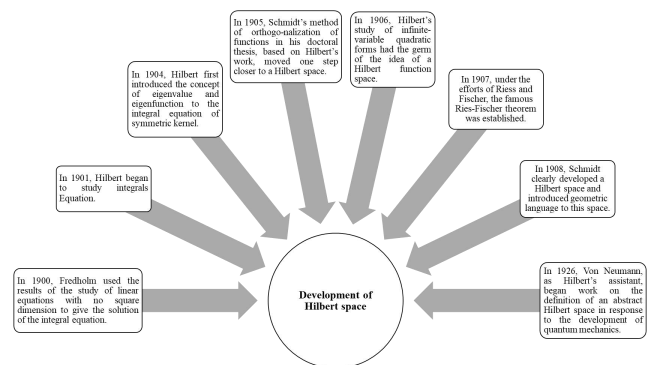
In 1905, Schmidt's method of orthogo-nalization of functions in his doctoral thesis, based on Hilbert's work, moved one step closer to a Hilbert space.

In 1906, Hilbert's study of infinite-variable quadratic forms had the germ of the idea of a Hilbert function space.

In 1904, Hilbert first introduced the concept of eigenvalue and eigenfunction to the integral equation of symmetric kernel.

In 1907, under the efforts of Riess and Fischer, the famous Ries-Fischer theorem was established.

In 1901, Hilbert began to study integrals Equation.

In 1908, Schmidt clearly developed a Hilbert space and introduced geometric language to this space.

In 1900, Fredholm used the results of the study of linear equations with no square dimension to give the solution of the integral equation.

Development of Hilbert space

In 1926, Von Neumann, as Hilbert's assistant, began work on the definition of an abstract Hilbert space in response to the development of quantum mechanics.